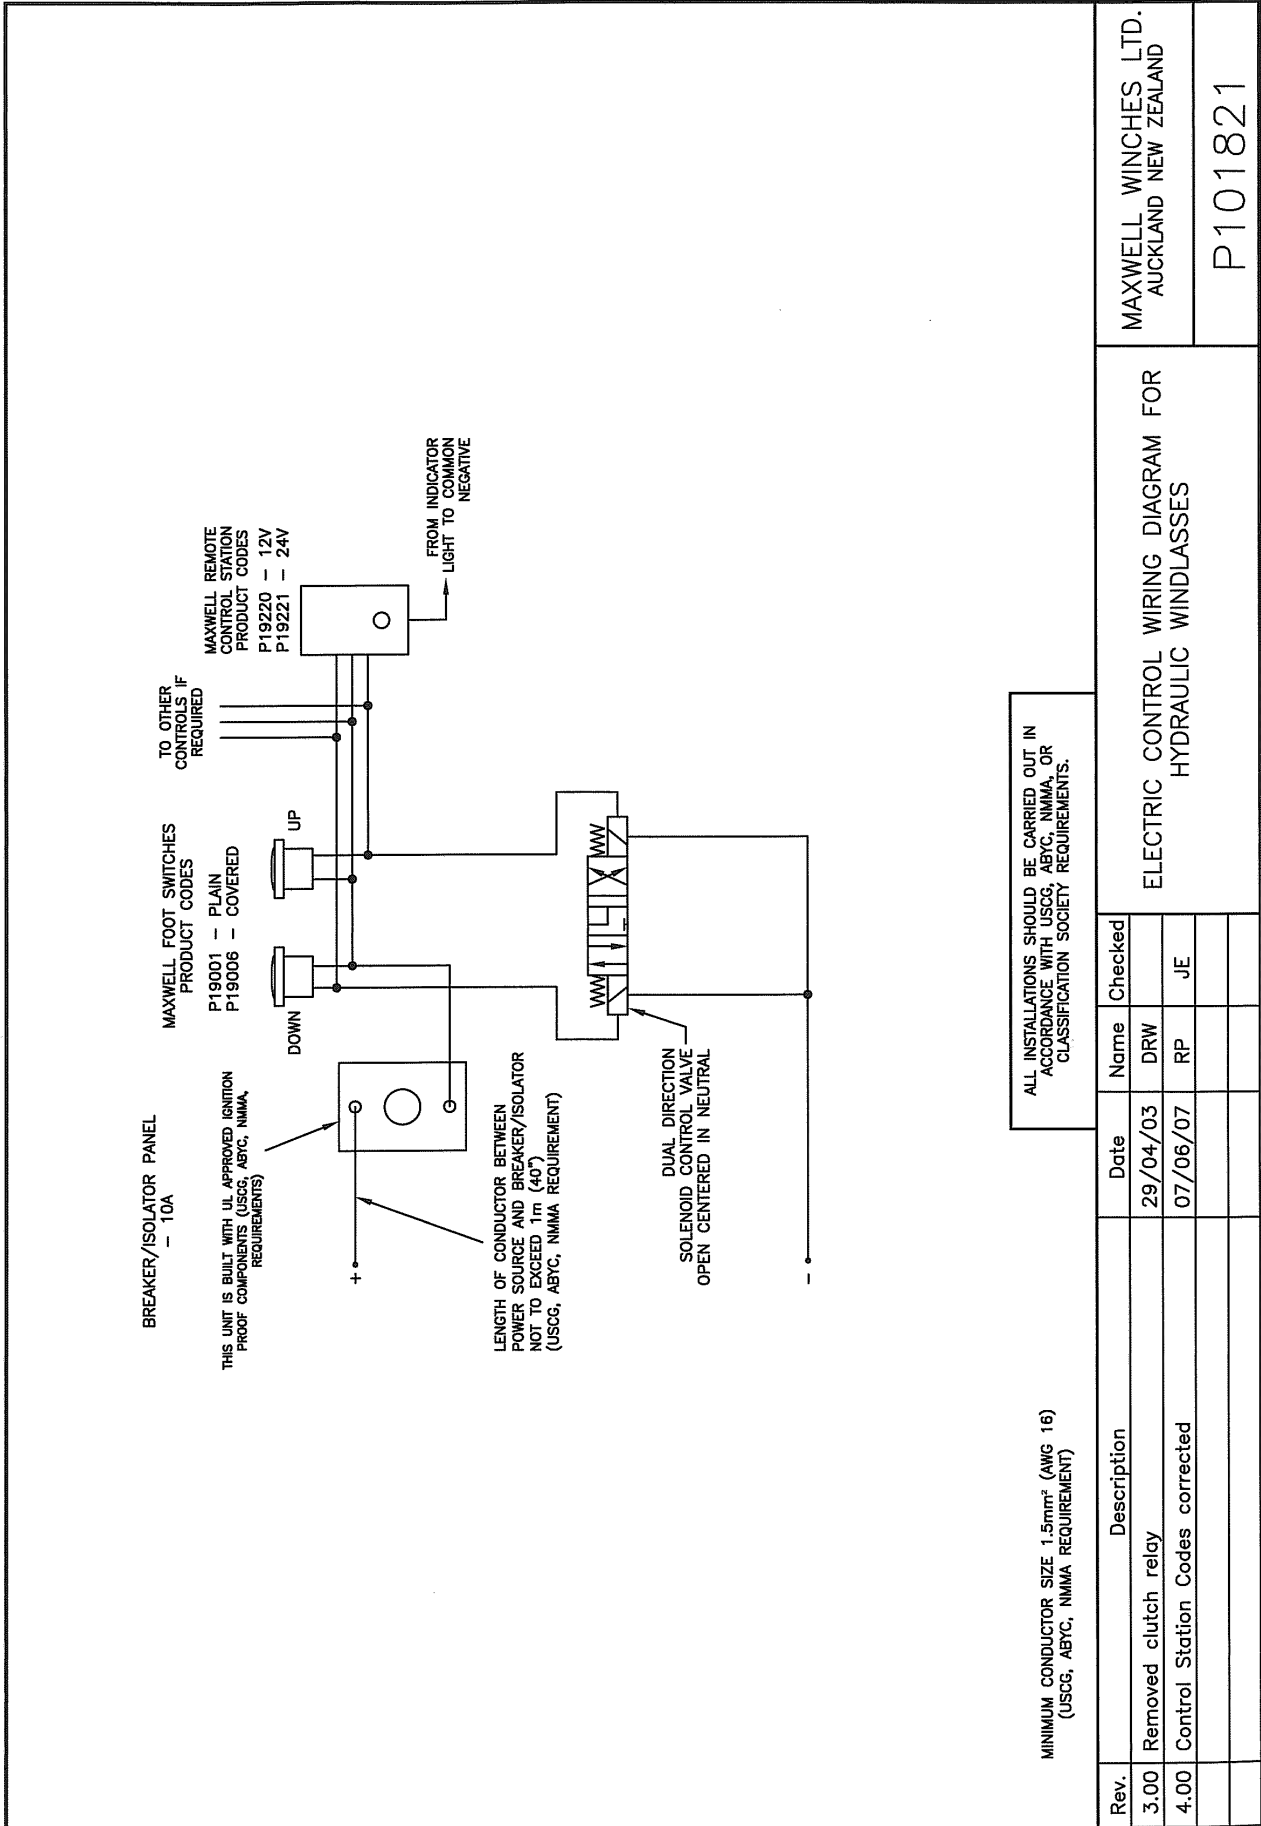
BREAKER/ISOLATOR PANEL
– 10A

THIS UNIT IS BUILT WITH UL APPROVED IGNITION PROOF COMPONENTS (USCG, ABYC, NMMA, REQUIREMENTS)

MAXWELL FOOT SWITCHES PRODUCT CODES

P19001 – PLAIN
P19006 – COVERED

DOWN

UP

TO OTHER CONTROLS IF REQUIRED

MAXWELL REMOTE CONTROL STATION PRODUCT CODES

P19220 – 12V
P19221 – 24V

FROM INDICATOR LIGHT TO COMMON NEGATIVE

+

LENGTH OF CONDUCTOR BETWEEN POWER SOURCE AND BREAKER/ISOLATOR NOT TO EXCEED 1m (40") (USCG, ABYC, NMMA REQUIREMENT)

DUAL DIRECTION SOLENOID CONTROL VALVE OPEN CENTERED IN NEUTRAL

–

MINIMUM CONDUCTOR SIZE 1.5mm² (AWG 16) (USCG, ABYC, NMMA REQUIREMENT)

ALL INSTALLATIONS SHOULD BE CARRIED OUT IN ACCORDANCE WITH USCG, ABYC, NMMA, OR CLASSIFICATION SOCIETY REQUIREMENTS.

| Rev. | Description | Date | Name | Checked |
|---|---|---|---|---|
| 3.00 | Removed clutch relay | 29/04/03 | DRW | |
| 4.00 | Control Station Codes corrected | 07/06/07 | RP | JE |
| | | | | |
| | | | | |

ELECTRIC CONTROL WIRING DIAGRAM FOR HYDRAULIC WINDLASSES

MAXWELL WINCHES LTD.
AUCKLAND NEW ZEALAND

P101821